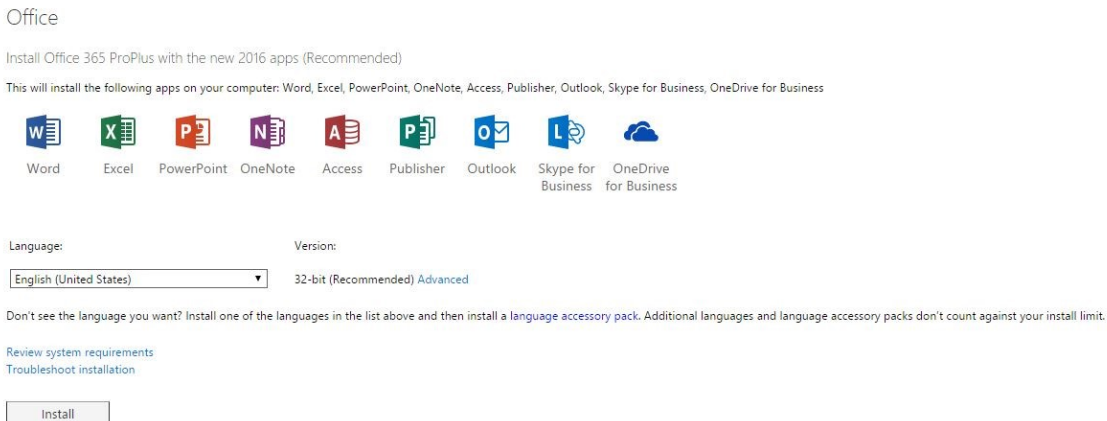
Office

Install Office 365 ProPlus with the new 2016 apps (Recommended)

This will install the following apps on your computer: Word, Excel, PowerPoint, OneNote, Access, Publisher, Outlook, Skype for Business, OneDrive for Business

Word Excel PowerPoint OneNote Access Publisher Outlook Skype for Business OneDrive for Business

Language:

English (United States)

Version:

32-bit (Recommended) Advanced

Don't see the language you want? Install one of the languages in the list above and then install a language accessory pack. Additional languages and language accessory packs don't count against your install limit.

Review system requirements
Troubleshoot installation

Install